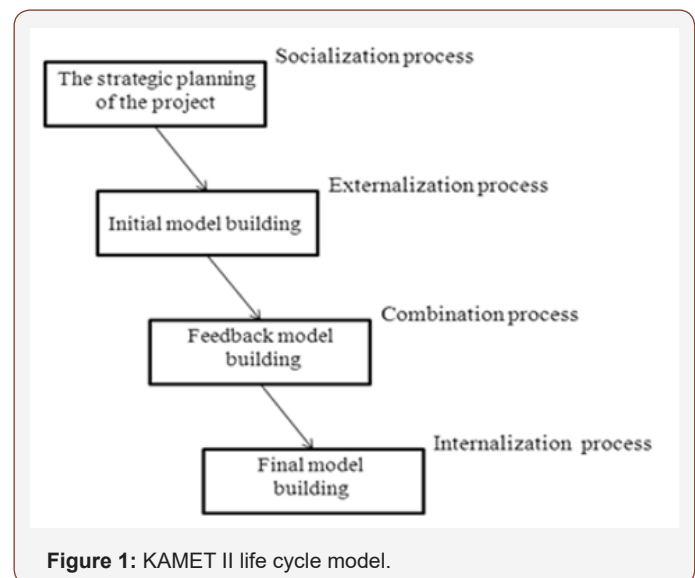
Socialization process

The strategic planning of the project

Externalization process

Initial model building

Combination process

Feedback model building

Internalization process

Final model building

**Figure 1:** KAMET II life cycle model.